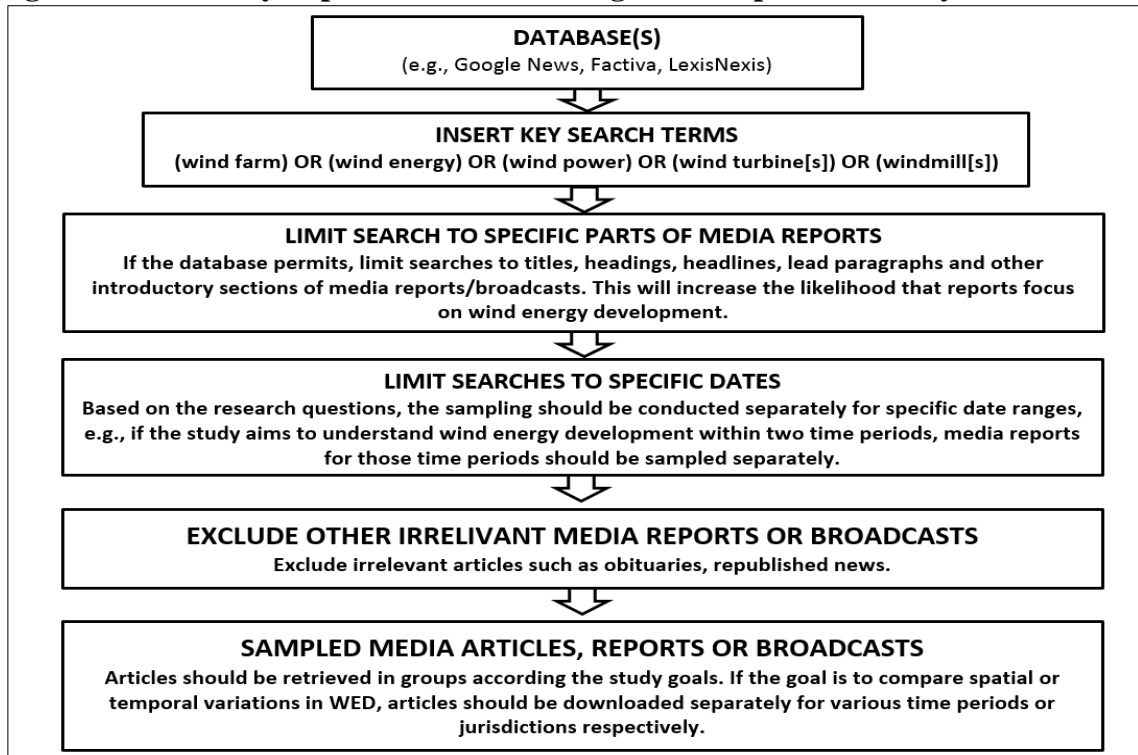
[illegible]

DATABASE(S)
(e.g., Google News, Factiva, LexisNexis)

INSERT KEY SEARCH TERMS
(wind farm) OR (wind energy) OR (wind power) OR (wind turbine[s]) OR (windmill[s])

LIMIT SEARCH TO SPECIFIC PARTS OF MEDIA REPORTS
If the database permits, limit searches to titles, headings, headlines, lead paragraphs and other introductory sections of media reports/broadcasts. This will increase the likelihood that reports focus on wind energy development.

LIMIT SEARCHES TO SPECIFIC DATES
Based on the research questions, the sampling should be conducted separately for specific date ranges, e.g., if the study aims to understand wind energy development within two time periods, media reports for those time periods should be sampled separately.

EXCLUDE OTHER IRRELIVANT MEDIA REPORTS OR BROADCASTS
Exclude irrelevant articles such as obituaries, republished news.

SAMPLED MEDIA ARTICLES, REPORTS OR BROADCASTS
Articles should be retrieved in groups according the study goals. If the goal is to compare spatial or temporal variations in WED, articles should be downloaded separately for various time periods or jurisdictions respectively.